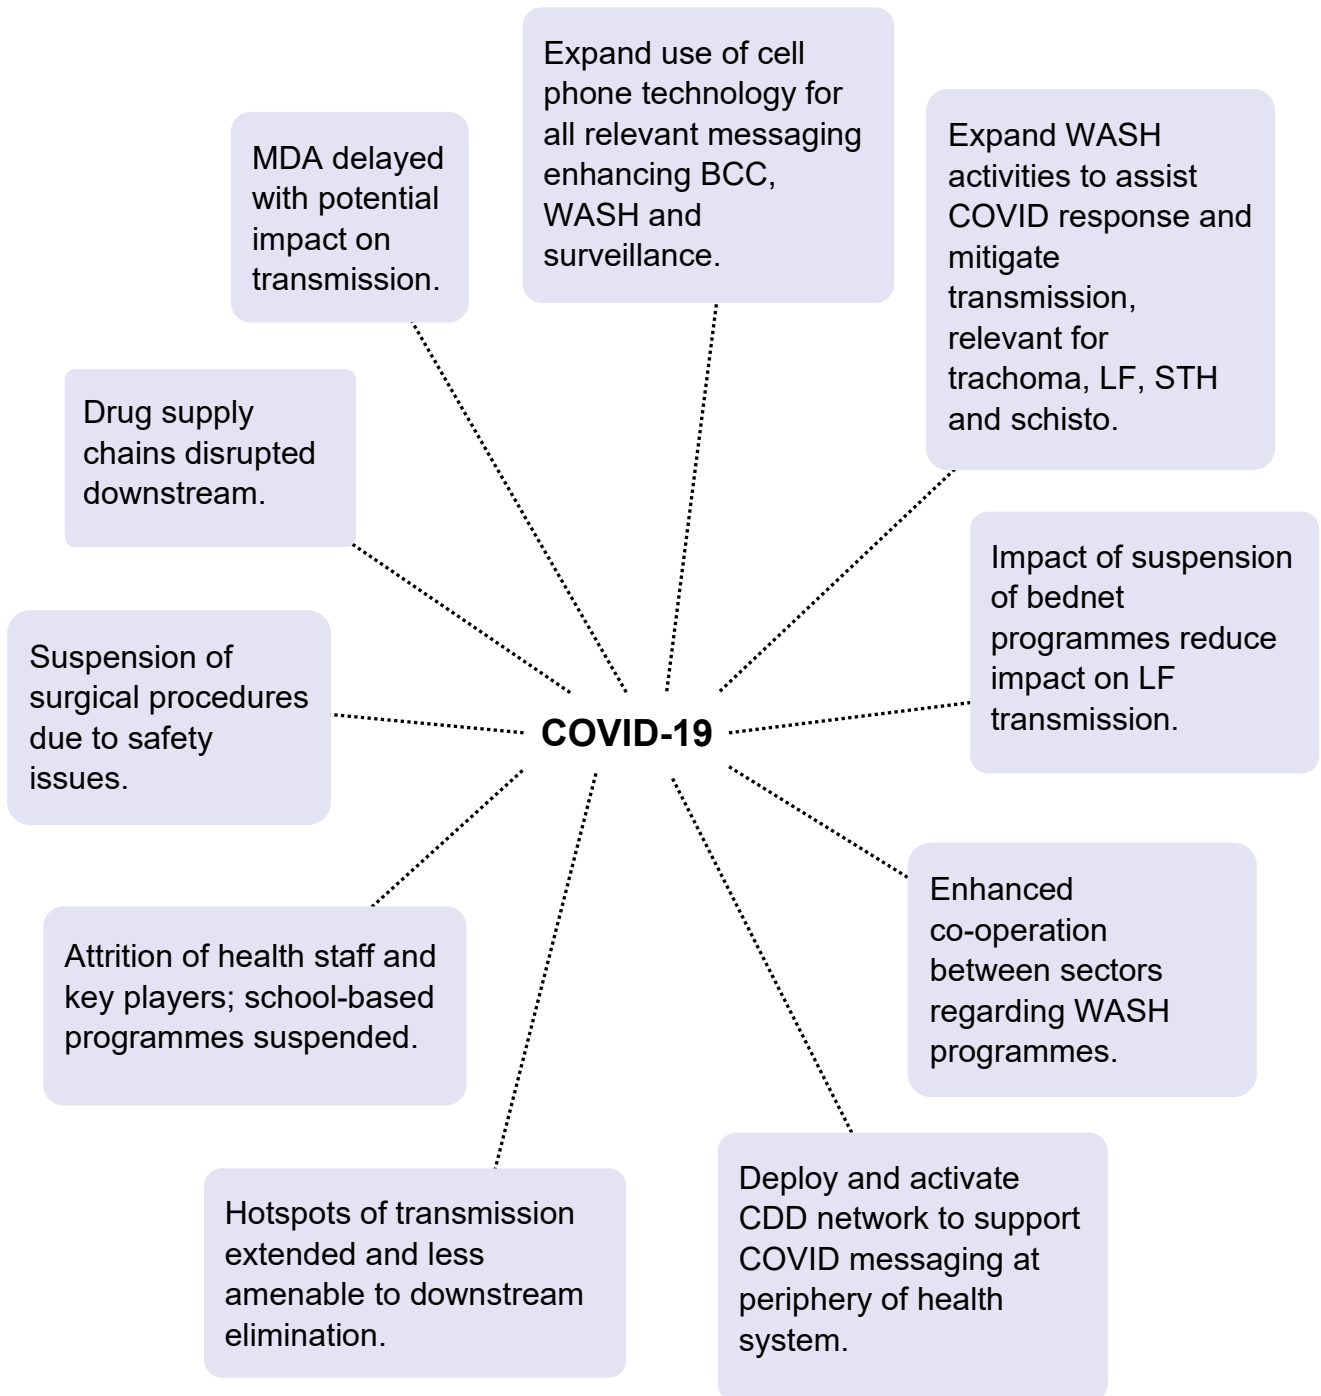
Expand use of cell phone technology for all relevant messaging enhancing BCC, WASH and surveillance.

MDA delayed with potential impact on transmission.

Expand WASH activities to assist COVID response and mitigate transmission, relevant for trachoma, LF, STH and schisto.

Drug supply chains disrupted downstream.

Impact of suspension of bednet programmes reduce impact on LF transmission.

Suspension of surgical procedures due to safety issues.

COVID-19

Enhanced co-operation between sectors regarding WASH programmes.

Attrition of health staff and key players; school-based programmes suspended.

Deploy and activate CDD network to support COVID messaging at periphery of health system.

Hotspots of transmission extended and less amenable to downstream elimination.